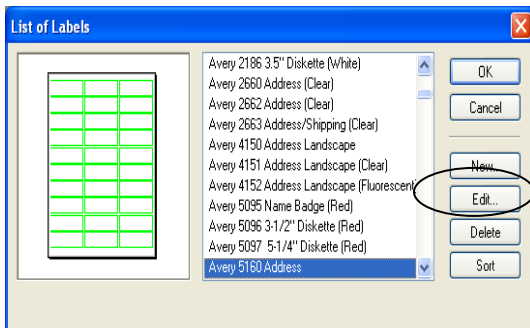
List of Labels

Avery 2186 3.5" Diskette (White)
Avery 2660 Address (Clear)
Avery 2662 Address (Clear)
Avery 2663 Address/Shipping (Clear)
Avery 4150 Address Landscape
Avery 4151 Address Landscape (Clear)
Avery 4152 Address Landscape (Fluorescent
Avery 5095 Name Badge (Red)
Avery 5096 3-1/2" Diskette (Red)
Avery 5097 5-1/4" Diskette (Red)
Avery 5160 Address

OK
Cancel
New...
Edit...
Delete
Sort